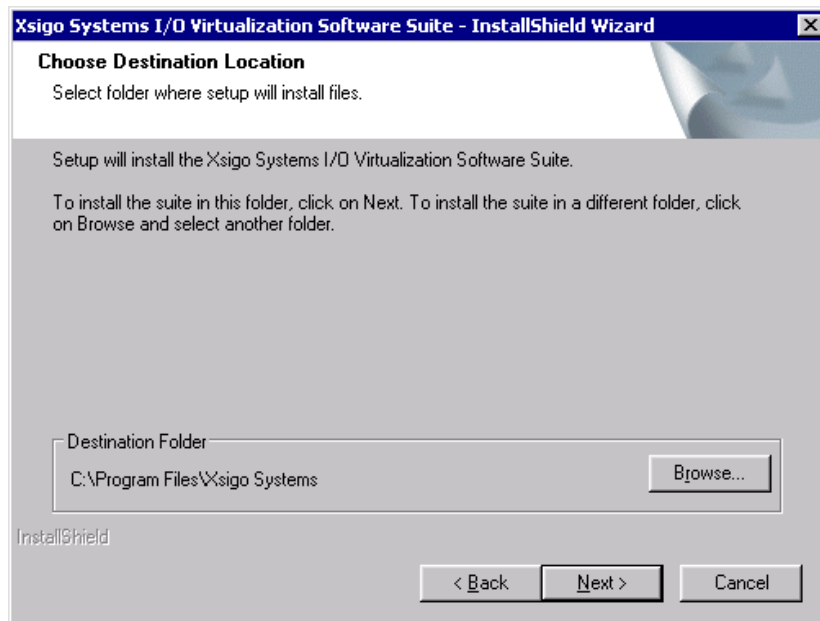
Xsigo Systems I/O Virtualization Software Suite - InstallShield Wizard

Choose Destination Location

Select folder where setup will install files.

Setup will install the Xsigo Systems I/O Virtualization Software Suite.

To install the suite in this folder, click on Next. To install the suite in a different folder, click on Browse and select another folder.

Destination Folder

C:\Program Files\Xsigo Systems

Browse...

InstallShield

< Back

Next >

Cancel